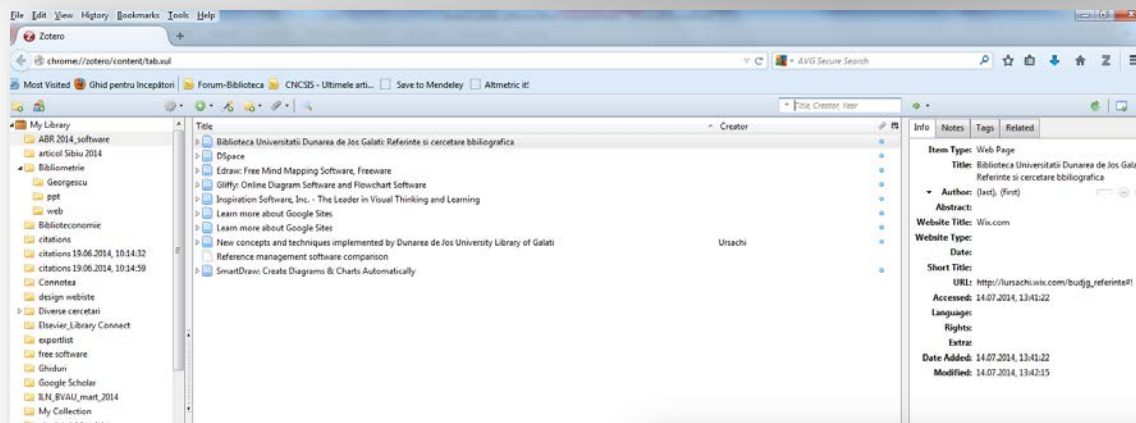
File Edit View History Bookmarks Tools Help

Zotero

chrome://zotero/content/tab.xul

AVG Secure Search

Most Visited Ghid pentru începători Forum-Biblioteca CNCSIS - Ultimele arti... Save to Mendeley Altmetric it!

Title, Creator, Year

My Library
ABR 2014_software
articol Sibiu 2014
Bibliometrie
Georgescu
ppt
web
Biblioteconomie
citations
citations 19.06.2014, 10:14:32
citations 19.06.2014, 10:14:59
Connotea
design webiste
Diverse cercetari
Elsevier_Library Connect
exportlist
free software
Ghiduri
Google Scholar
ILN_BVAU_mart_2014
My Collection

| Title | Creator |
|---|---|
| Biblioteca Universitatii Dunarea de Jos Galati: Referinte si cercetare bbiliografica | |
| DSpace | |
| Edraw: Free Mind Mapping Software, Freeware | |
| Gliffy: Online Diagram Software and Flowchart Software | |
| Inspiration Software, Inc. - The Leader in Visual Thinking and Learning | |
| Learn more about Google Sites | |
| Learn more about Google Sites | |
| New concepts and techniques implemented by Dunarea de Jos University Library of Galati | Ursachi |
| Reference management software comparison | |
| SmartDraw: Create Diagrams & Charts Automatically | |

Info Notes Tags Related

Item Type: Web Page
Title: Biblioteca Universitatii Dunarea de Jos Gala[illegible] Referinte si cercetare bbiliografica
Author: (last), (first)
Abstract:
Website Title: Wix.com
Website Type:
Date:
Short Title:
URL: http://lursachi.wix.com/budjg_referinte#!
Accessed: 14.07.2014, 13:41:22
Language:
Rights:
Extra:
Date Added: 14.07.2014, 13:41:22
Modified: 14.07.2014, 13:42:15